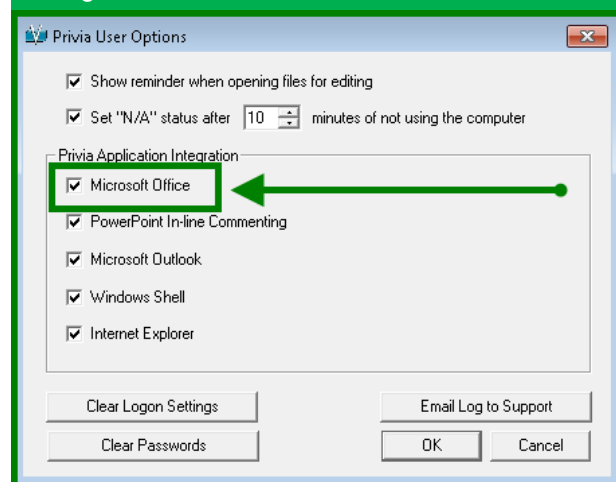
Privia User Options

Show reminder when opening files for editing

Set "N/A" status after 10 minutes of not using the computer

Privia Application Integration

Microsoft Office

PowerPoint In-line Commenting

Microsoft Outlook

Windows Shell

Internet Explorer

Clear Logon Settings

Email Log to Support

Clear Passwords

OK

Cancel